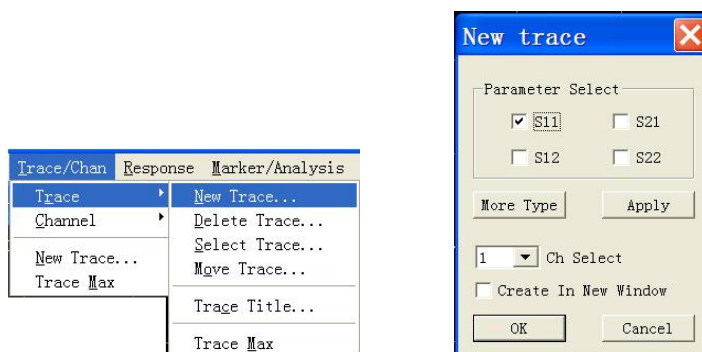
Trace/Chan Response Marker/Analysis
Trace
Channel
New Trace...
Trace Max
New Trace...
Delete Trace...
Select Trace...
Move Trace...
Trace Title...
Trace Max

New trace
Parameter Select
S11
S21
S12
S22
More Type
Apply
1
Ch Select
Create In New Window
OK
Cancel